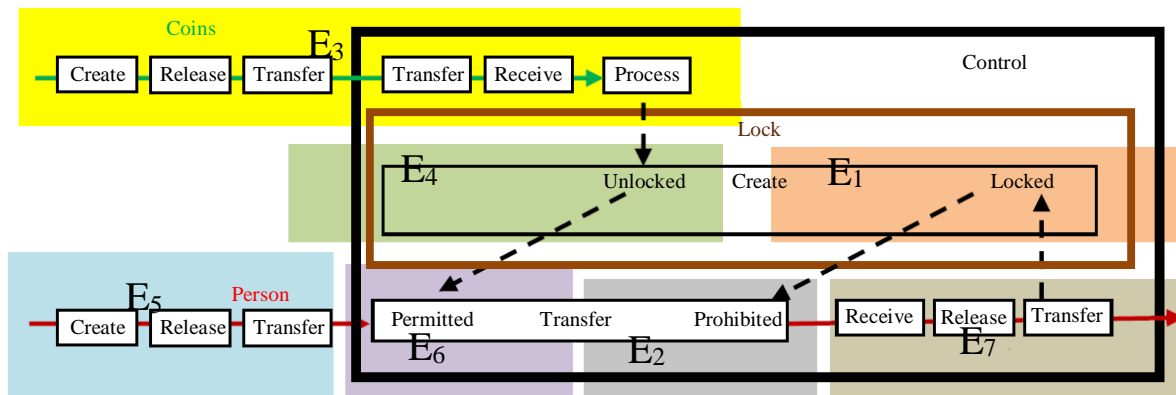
Coins

Create Release Transfer $E_3$ Transfer Receive Process

Control

Lock

$E_4$ Unlocked Create $E_1$ Locked

$E_5$ Person

Create Release Transfer Permitted Transfer Prohibited Receive Release Transfer

$E_6$ $E_2$ $E_7$